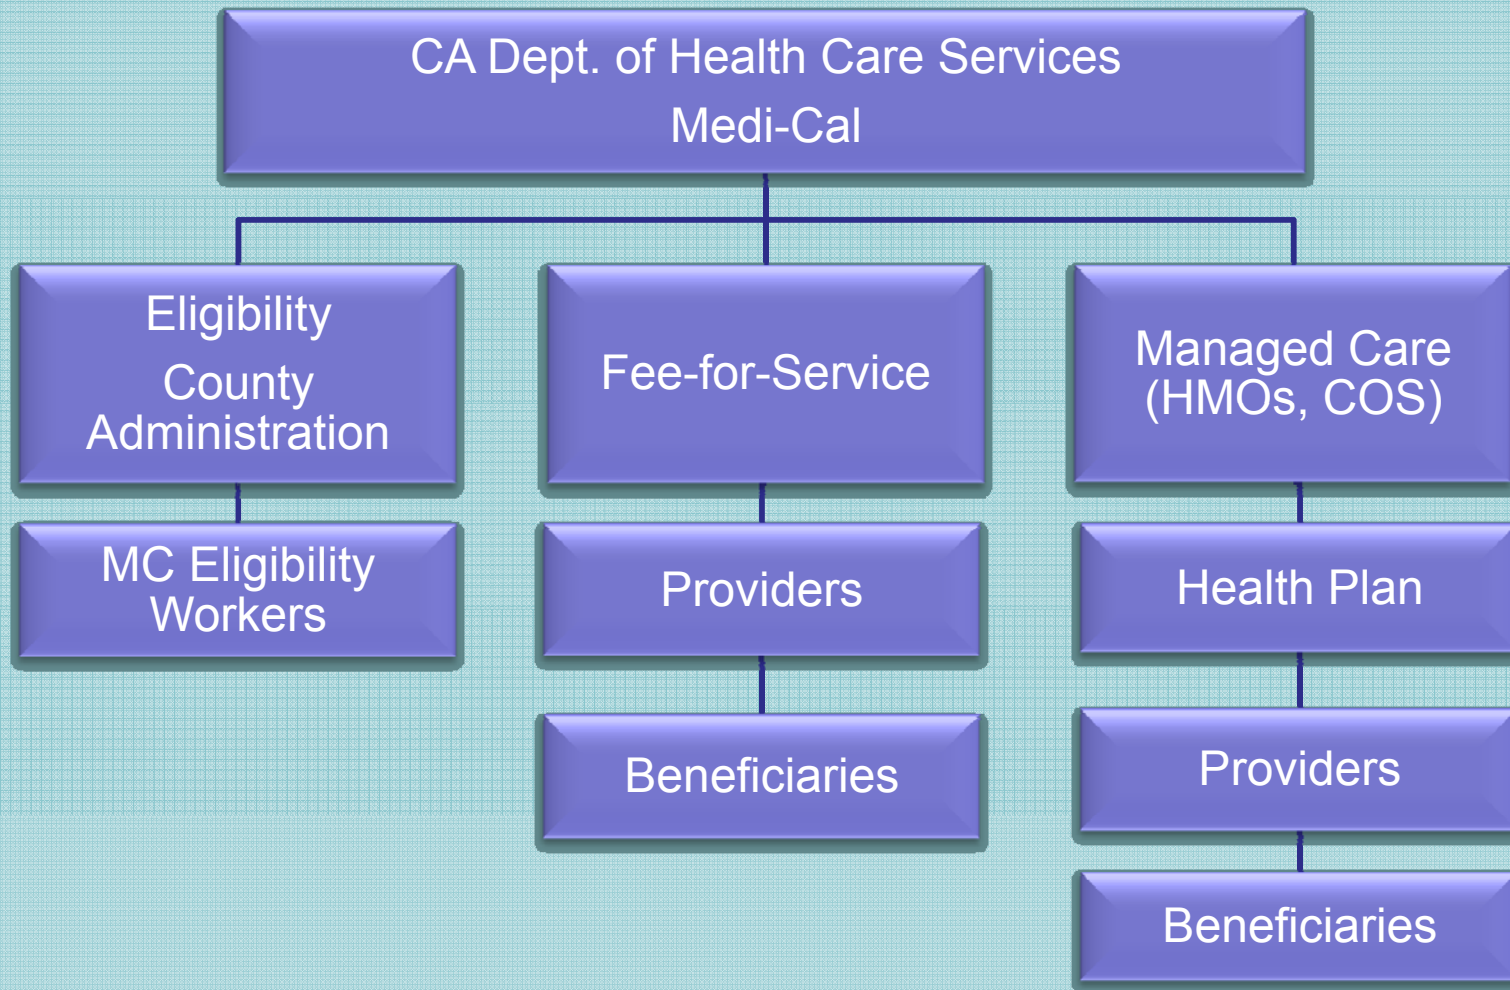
CA Dept. of Health Care Services
Medi-Cal

Eligibility
County Administration

MC Eligibility Workers

Fee-for-Service

Providers

Beneficiaries

Managed Care (HMOs, COS)

Health Plan

Providers

Beneficiaries